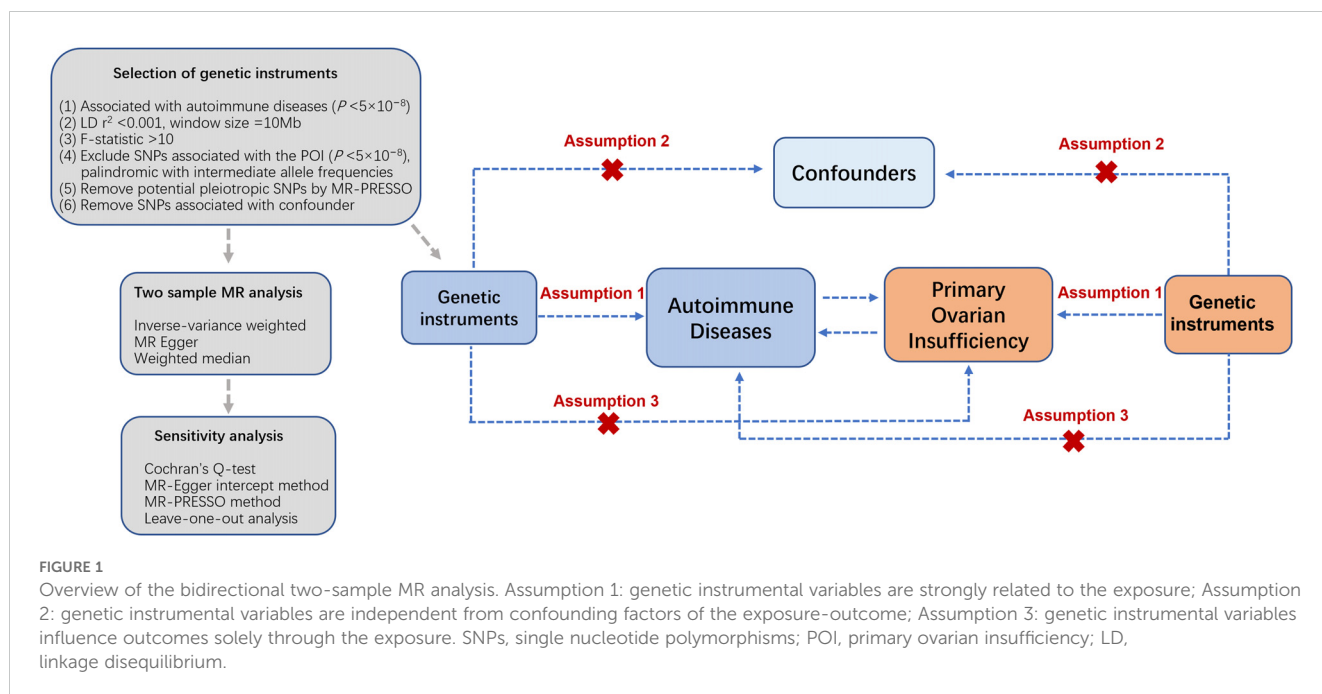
Selection of genetic instruments

(1) Associated with autoimmune diseases ($P<5\times10^{-8}$)
(2) LD $r^2<0.001$, window size =10Mb
(3) F-statistic >10
(4) Exclude SNPs associated with the POI ($P<5\times10^{-8}$), palindromic with intermediate allele frequencies
(5) Remove potential pleiotropic SNPs by MR-PRESSO
(6) Remove SNPs associated with confounder

Two sample MR analysis

Inverse-variance weighted
MR Egger
Weighted median

Sensitivity analysis

Cochran's Q-test
MR-Egger intercept method
MR-PRESSO method
Leave-one-out analysis

Assumption 2
Confounders
Assumption 2
Genetic instruments
Assumption 1
Autoimmune Diseases
Primary Ovarian Insufficiency
Assumption 1
Genetic instruments
Assumption 3
Assumption 3

FIGURE 1
Overview of the bidirectional two-sample MR analysis. Assumption 1: genetic instrumental variables are strongly related to the exposure; Assumption 2: genetic instrumental variables are independent from confounding factors of the exposure-outcome; Assumption 3: genetic instrumental variables influence outcomes solely through the exposure. SNPs, single nucleotide polymorphisms; POI, primary ovarian insufficiency; LD, linkage disequilibrium.